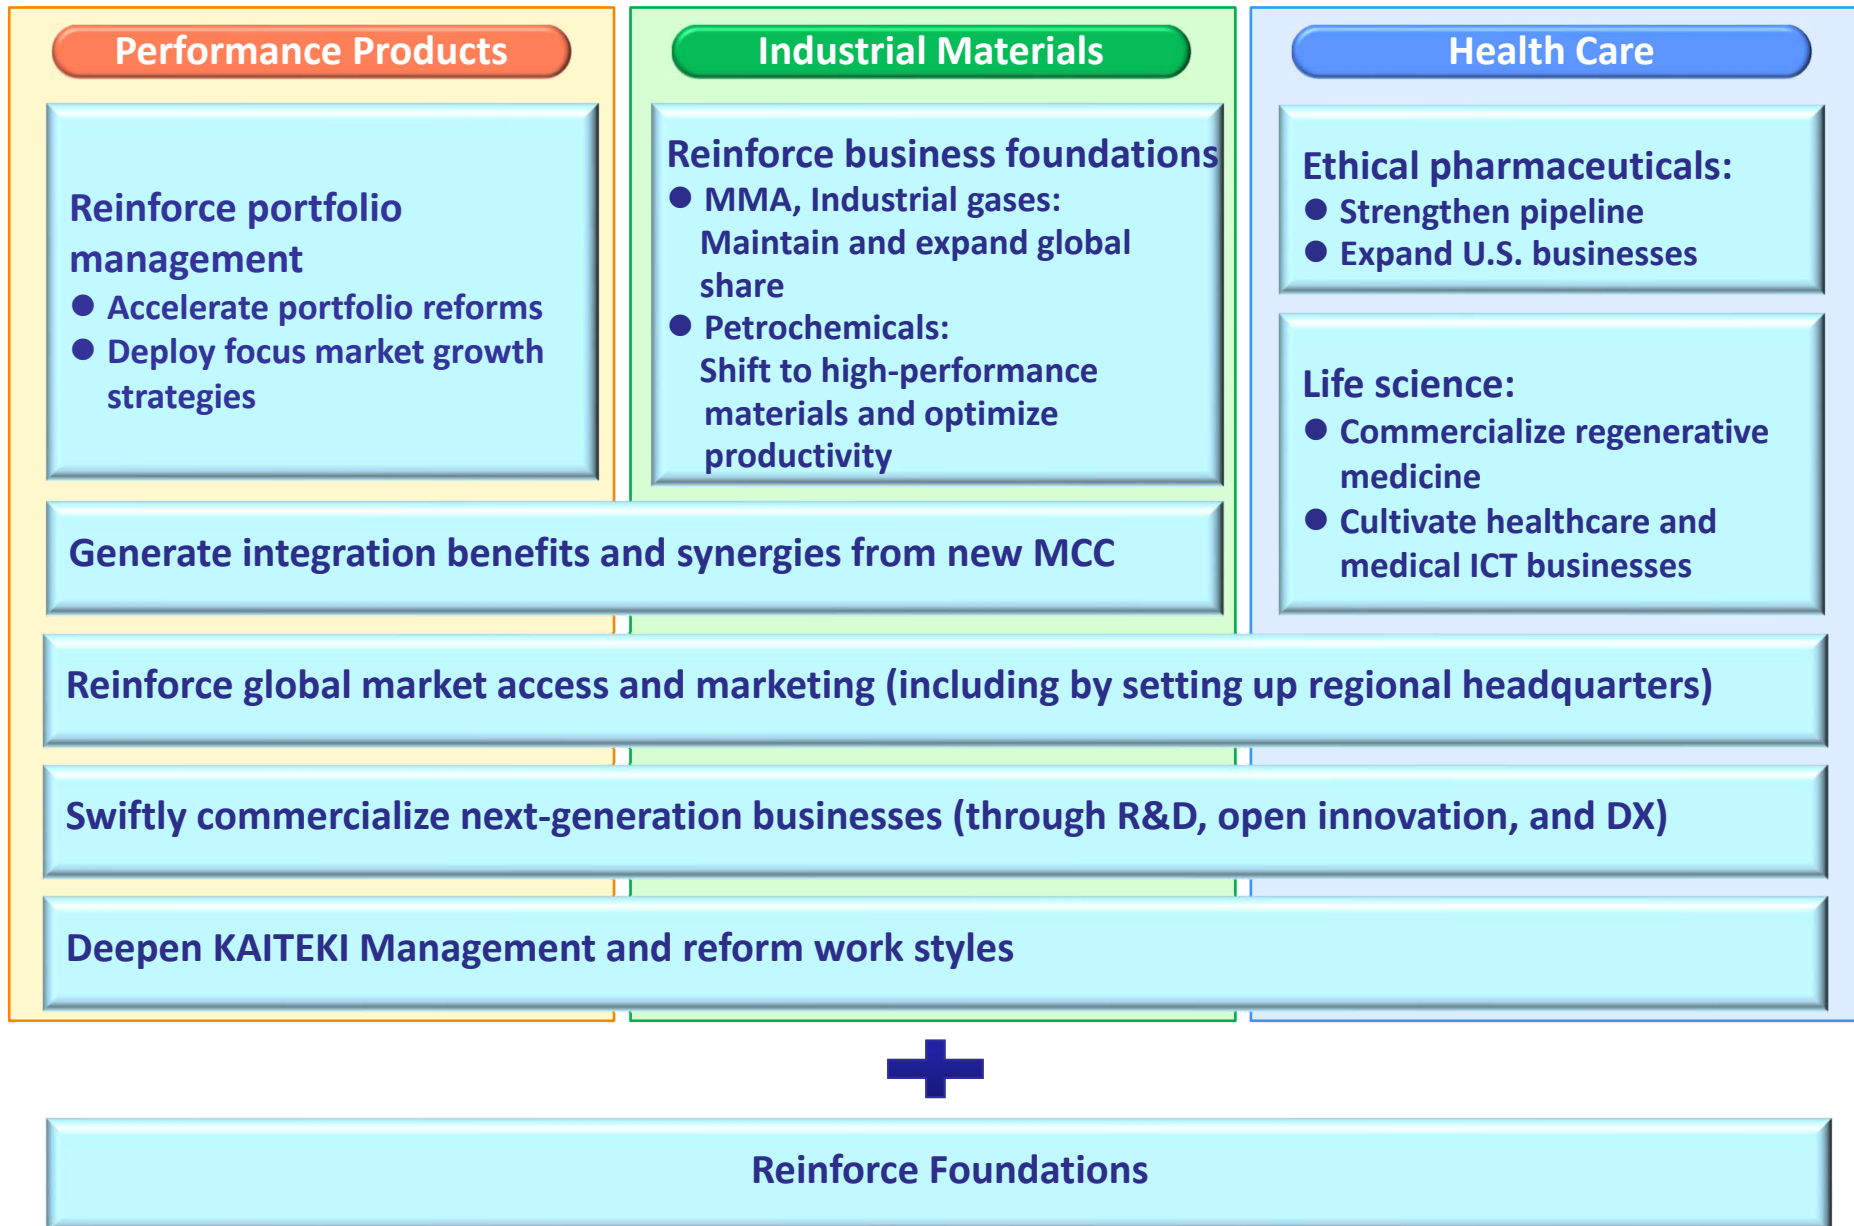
Performance Products

Industrial Materials

Health Care

Reinforce portfolio management
● Accelerate portfolio reforms
● Deploy focus market growth strategies

Reinforce business foundations
● MMA, Industrial gases: Maintain and expand global share
● Petrochemicals: Shift to high-performance materials and optimize productivity

Ethical pharmaceuticals:
● Strengthen pipeline
● Expand U.S. businesses

Life science:
● Commercialize regenerative medicine
● Cultivate healthcare and medical ICT businesses

Generate integration benefits and synergies from new MCC

Reinforce global market access and marketing (including by setting up regional headquarters)

Swiftly commercialize next-generation businesses (through R&D, open innovation, and DX)

Deepen KAITEKI Management and reform work styles

Reinforce Foundations